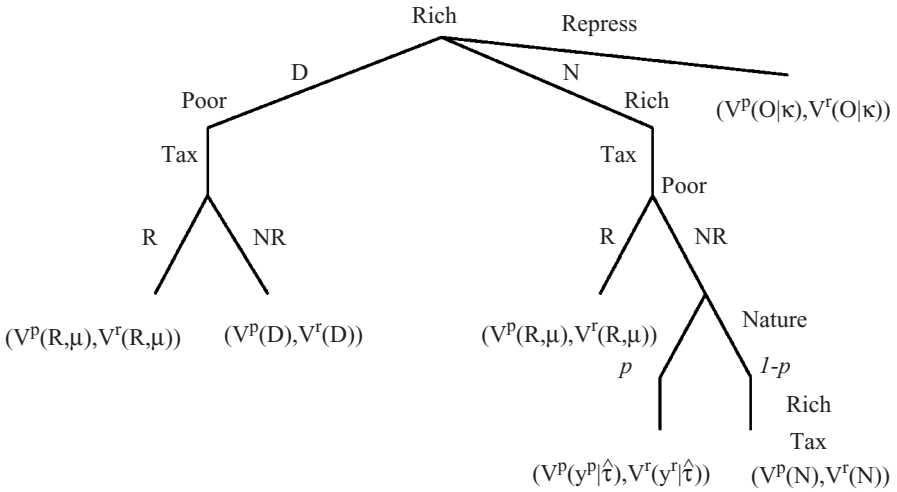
Rich

Repress

D

N

Poor

Rich

$(V^p(O|\kappa), V^r(O|\kappa))$

Tax

Tax

Poor

R

NR

R

NR

$(V^p(R,\mu), V^r(R,\mu))$

$(V^p(D), V^r(D))$

$(V^p(R,\mu), V^r(R,\mu))$

Nature

$p$

$1\text{-}p$

Rich

Tax

$(V^p(y^p|\hat{\tau}), V^r(y^r|\hat{\tau}))$

$(V^p(N), V^r(N))$